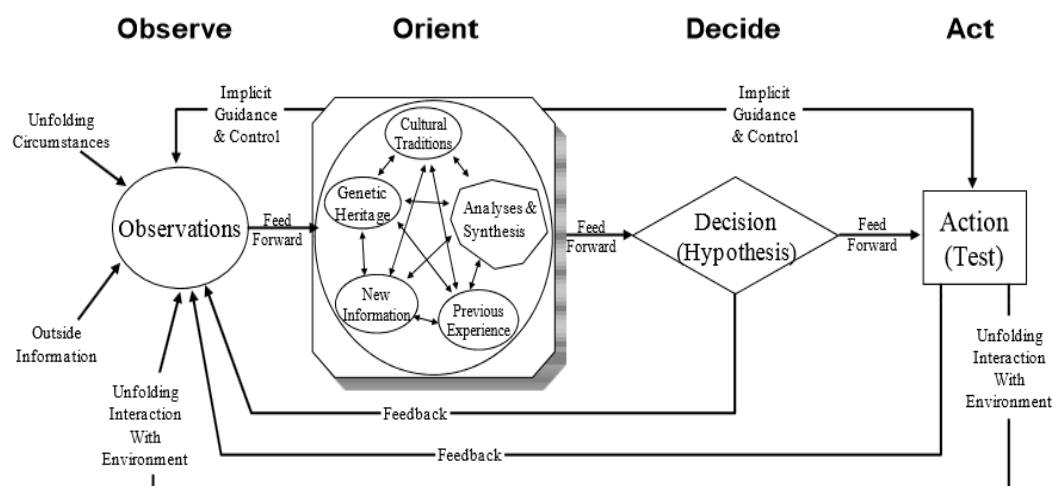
Observe

Orient

Decide

Act

Implicit Guidance & Control

Implicit Guidance & Control

Unfolding Circumstances

Observations

Feed Forward

Cultural Traditions

Genetic Heritage

Analyses & Synthesis

New Information

Previous Experience

Feed Forward

Decision (Hypothesis)

Feed Forward

Action (Test)

Outside Information

Unfolding Interaction With Environment

Feedback

Feedback

Unfolding Interaction With Environment